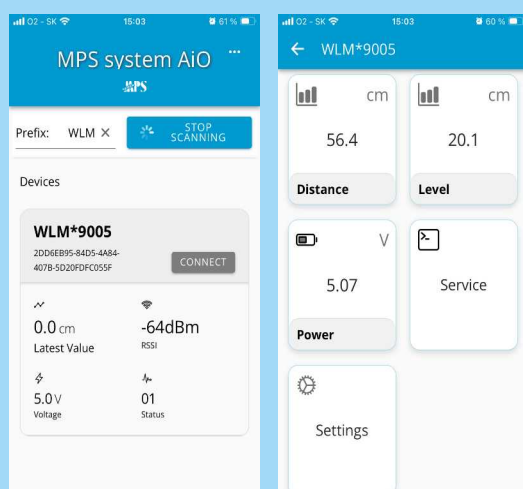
O2 - SK 15:03 61 %

MPS system AiO ···
MPS

Prefix: WLM ×
STOP SCANNING

Devices

WLM*9005
2DD6EB95-84D5-4A84-407B-5D20FDFC055F
CONNECT

0.0 cm
Latest Value

-64dBm
RSSI

5.0 V
Voltage

01
Status

O2 - SK 15:03 60 %

← WLM*9005

cm
56.4
Distance

cm
20.1
Level

V
5.07
Power

Service

Settings